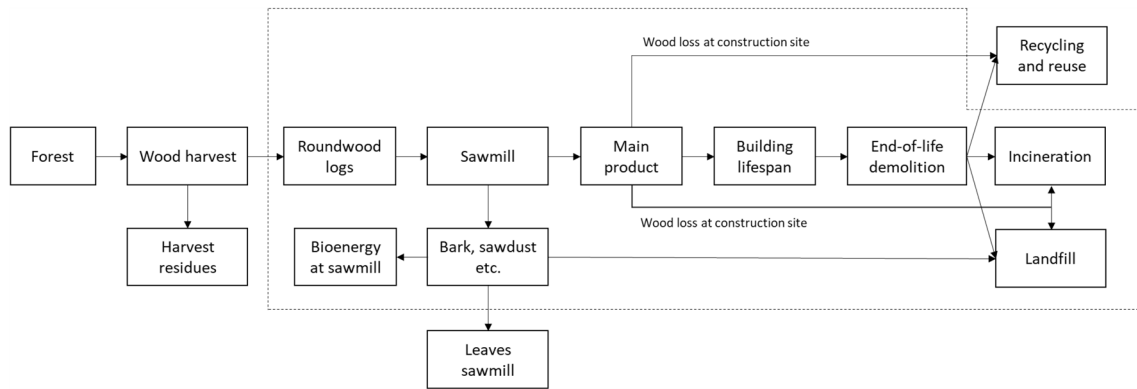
Wood loss at construction site

Recycling and reuse

Forest

Wood harvest

Roundwood logs

Sawmill

Main product

Building lifespan

End-of-life demolition

Incineration

Wood loss at construction site

Harvest residues

Bioenergy at sawmill

Bark, sawdust etc.

Landfill

Leaves sawmill